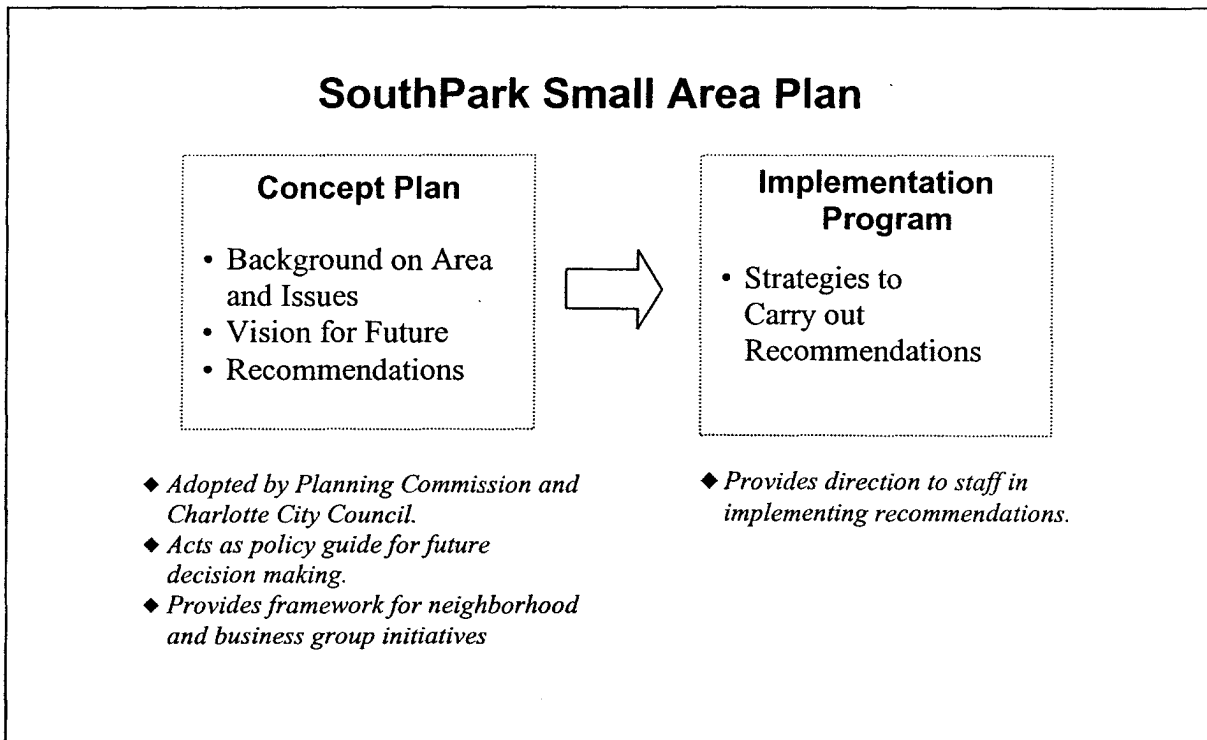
SouthPark Small Area Plan

Concept Plan

• Background on Area and Issues
• Vision for Future
• Recommendations

Implementation Program

• Strategies to Carry out Recommendations

◆ Adopted by Planning Commission and Charlotte City Council.
◆ Acts as policy guide for future decision making.
◆ Provides framework for neighborhood and business group initiatives

◆ Provides direction to staff in implementing recommendations.